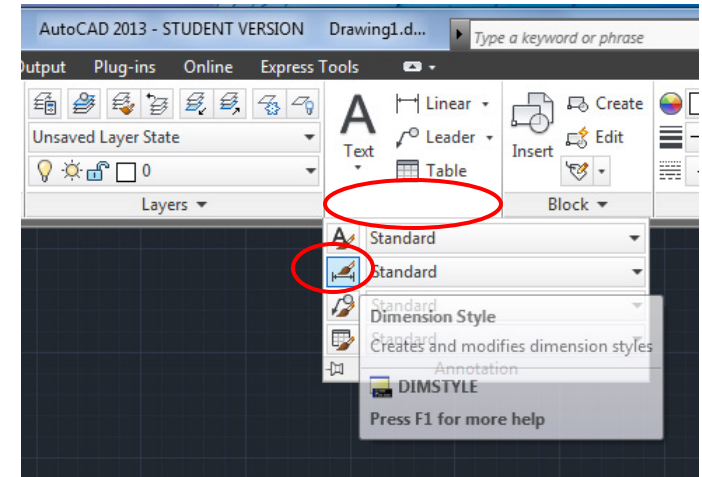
AutoCAD 2013 - STUDENT VERSION Drawing1.d...

Type a keyword or phrase

Output Plug-ins Online Express Tools

Unsaved Layer State

0

Layers

A
Text

Linear

Leader

Table

Insert

Create

Edit

Block

Standard

Standard

Standard

Standard

Annotation

Dimension Style

Creates and modifies dimension styles

DIMSTYLE

Press F1 for more help